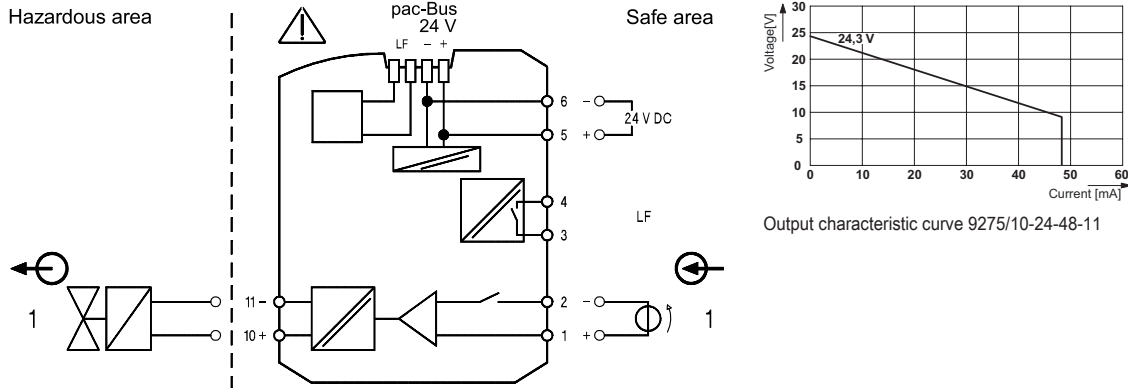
Hazardous area

pac-Bus
24 V
LF – +

Safe area

6 –
5 +
24 V DC

4
3
LF

11 –
10 +

2 –
1 +

1

1

Voltage[V]
30
25
20
15
10
5
0
24,3 V
0
10
20
30
40
50
60
Current [mA]

Output characteristic curve 9275/10-24-48-11